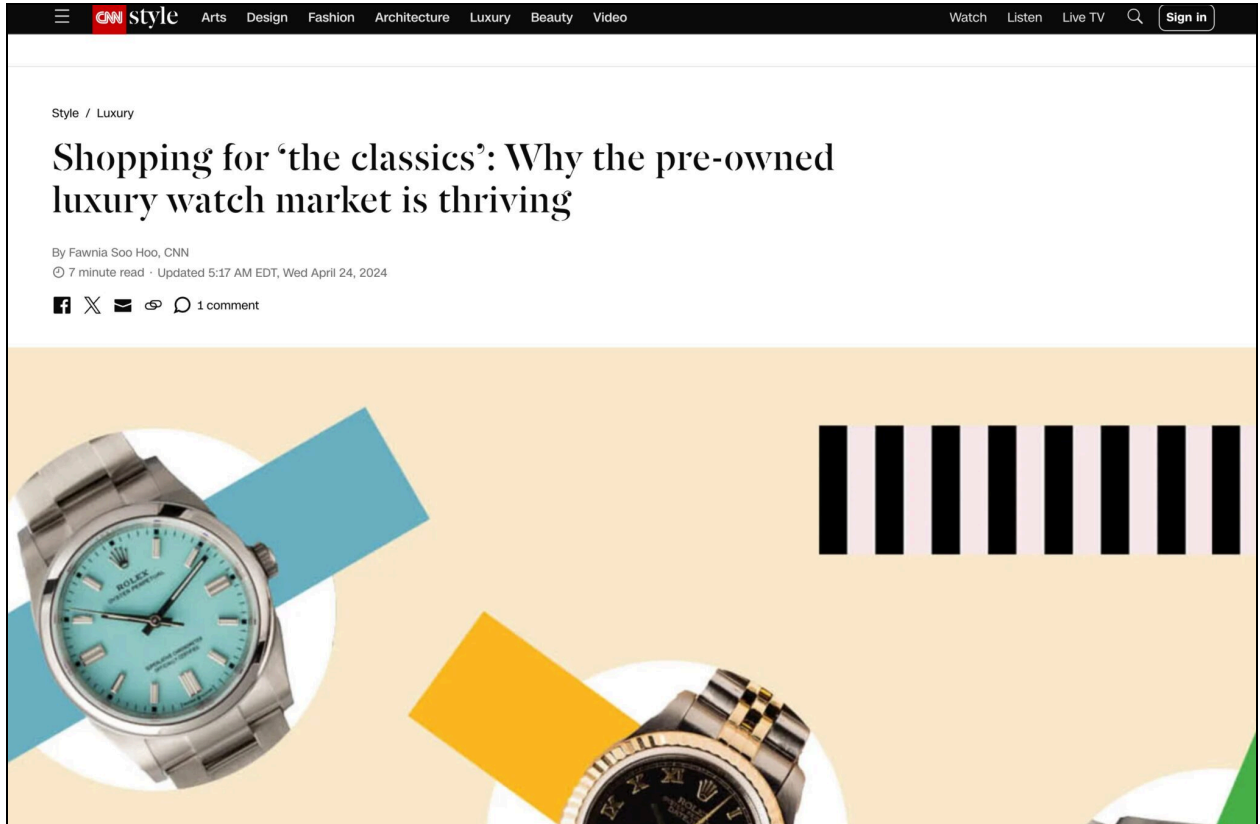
CNN style Arts Design Fashion Architecture Luxury Beauty Video Watch Listen Live TV Sign in

Style / Luxury

Shopping for 'the classics': Why the pre-owned luxury watch market is thriving

By Fawnia Soo Hoo, CNN
7 minute read · Updated 5:17 AM EDT, Wed April 24, 2024

1 comment

ROLEX
OYSTER PERPETUAL
SUPERLATIVE CHRONOMETER
OFFICIALLY CERTIFIED